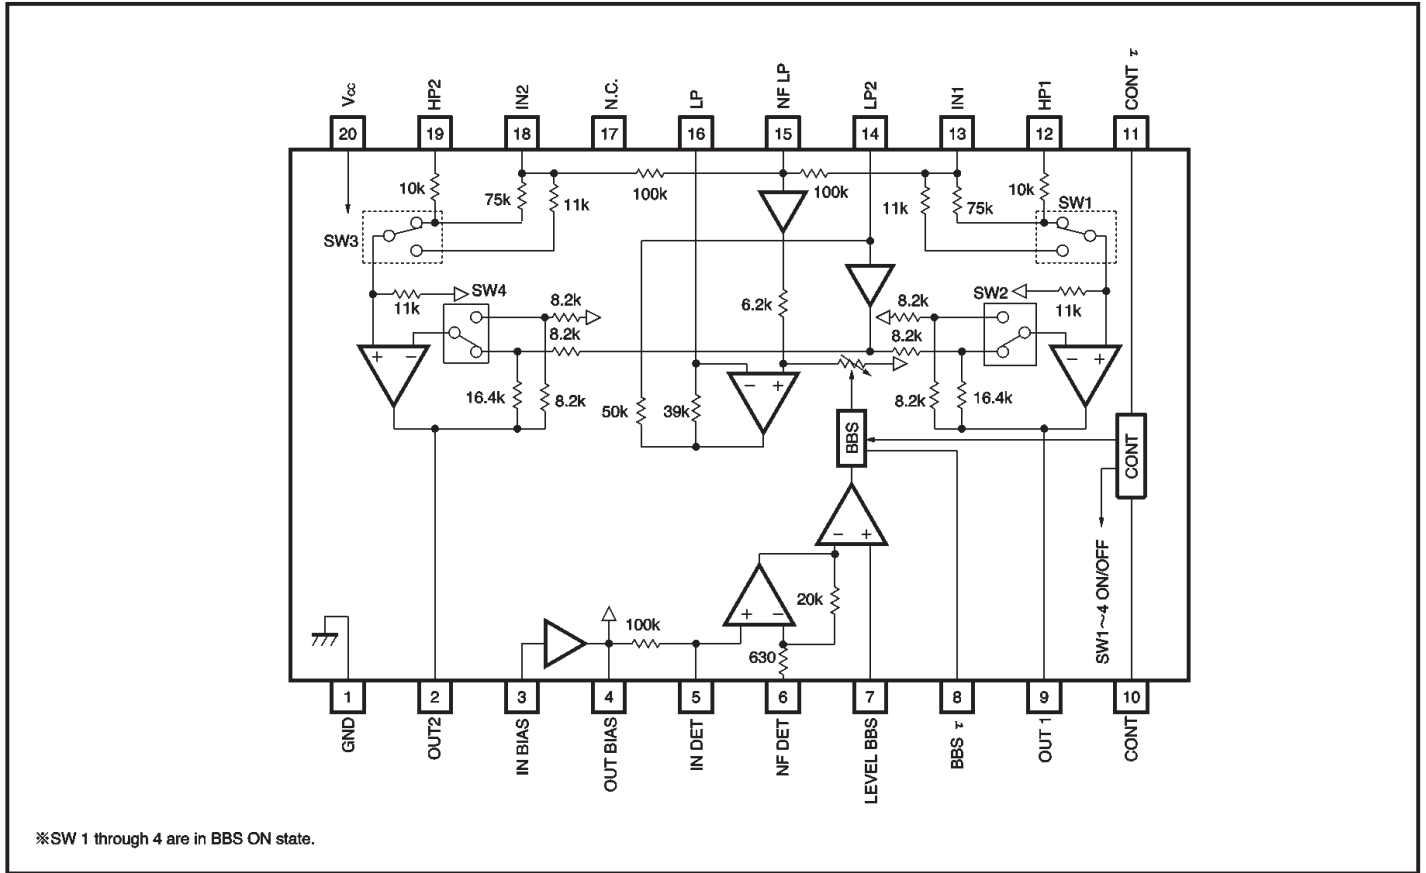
$V_{CC}$
HP2
IN2
N.C.
LP
NF LP
LP2
IN1
HP1
CONT τ

20 19 18 17 16 15 14 13 12 11

10k
75k
11k
100k
100k
11k
75k
10k
SW1
SW3
SW4
11k
8.2k
8.2k
6.2k
8.2k
SW2
11k
8.2k
16.4k
8.2k
50k
39k
8.2k
16.4k
BBS
CONT
SW1~4 ON/OFF
20k
100k
630

1 2 3 4 5 6 7 8 9 10

GND
OUT2
IN BIAS
OUT BIAS
IN DET
NF DET
LEVEL BBS
BBS τ
OUT 1
CONT

※SW 1 through 4 are in BBS ON state.